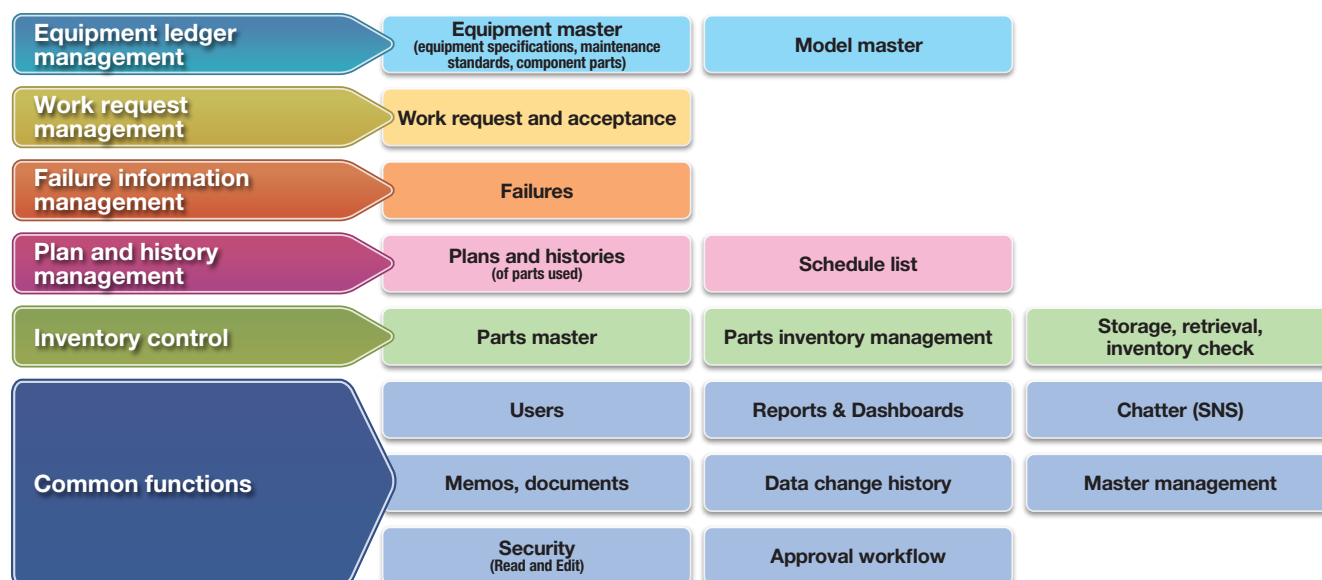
Equipment ledger management

Equipment master
(equipment specifications, maintenance standards, component parts)

Model master

Work request management

Work request and acceptance

Failure information management

Failures

Plan and history management

Plans and histories
(of parts used)

Schedule list

Inventory control

Parts master

Parts inventory management

Storage, retrieval, inventory check

Common functions

Users

Reports & Dashboards

Chatter (SNS)

Memos, documents

Data change history

Master management

Security
(Read and Edit)

Approval workflow